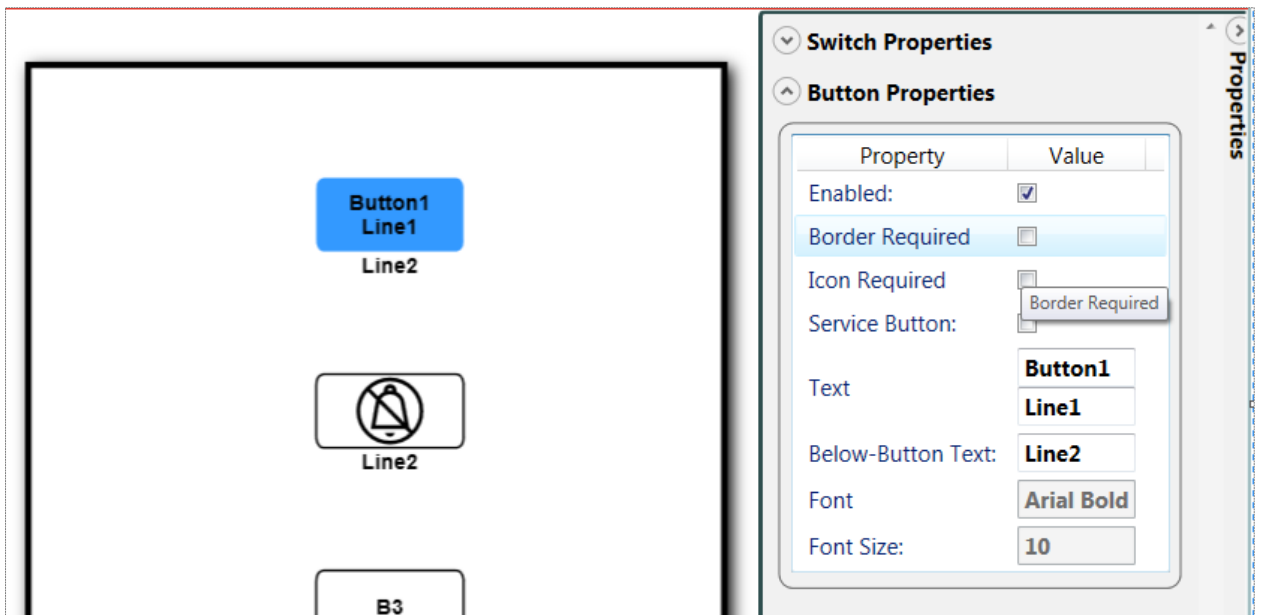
Button1
Line1

Line2

Line2

B3

Switch Properties

Button Properties

| Property | Value |
|---|---|
| Enabled: | ☑ |
| Border Required | ☐ |
| Icon Required | ☐ |
| Service Button: | ☐ |
| Text | Button1 Line1 |
| Below-Button Text: | Line2 |
| Font | Arial Bold |
| Font Size: | 10 |

Border Required

Properties